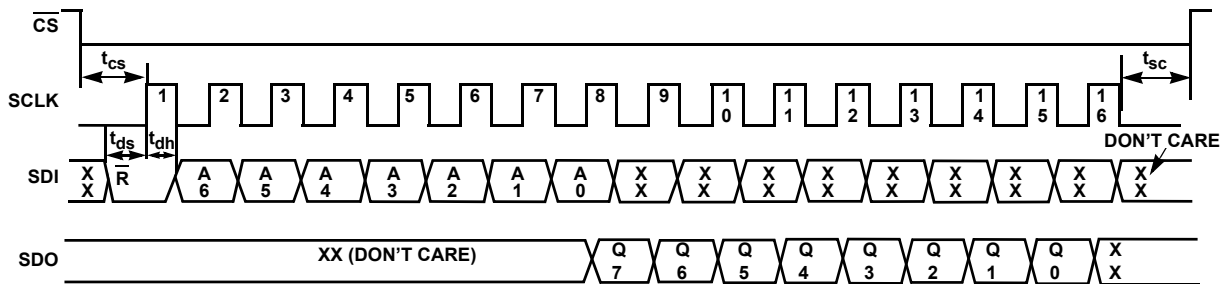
$\overline{CS}$

$t_{cs}$

$t_{sc}$

SCLK 1 2 3 4 5 6 7 8 9 10 11 12 13 14 15 16

$t_{ds}$ $t_{dh}$

DON'T CARE

SDI X X $\overline{R}$ A 6 A 5 A 4 A 3 A 2 A 1 A 0 X X X X X X X X X X X X X X X X X X

SDO XX (DON'T CARE) Q 7 Q 6 Q 5 Q 4 Q 3 Q 2 Q 1 Q 0 X X